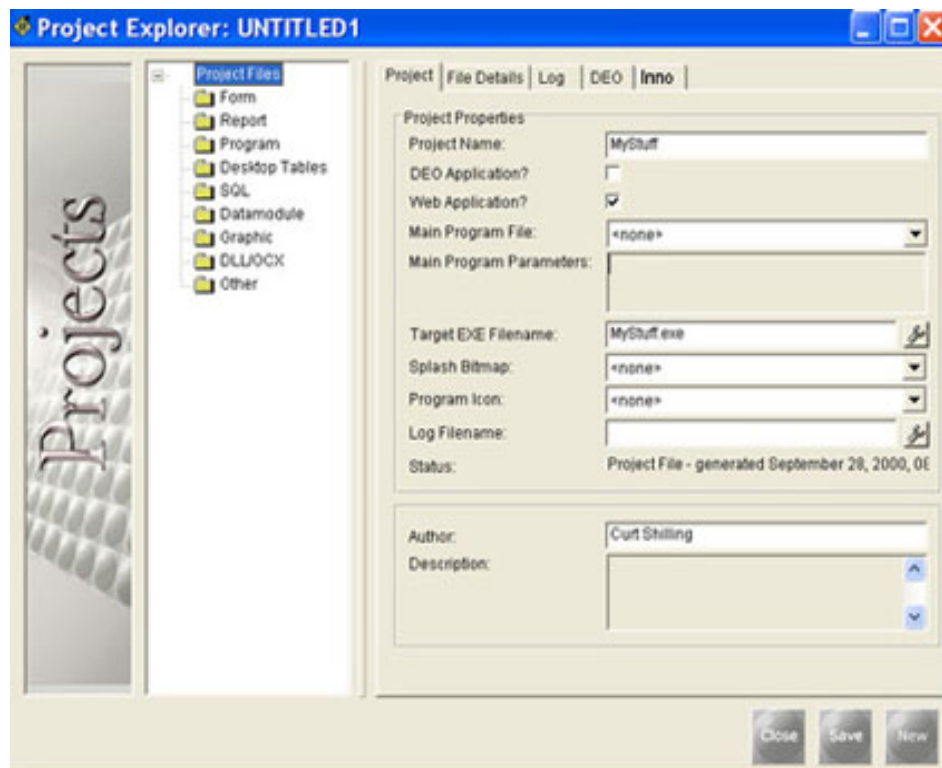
Project Explorer: UNTITLED1

Projects

Project Files
Form
Report
Program
Desktop Tables
SQL
Datamodule
Graphic
DLL/OCX
Other

Project | File Details | Log | DEO | Inno

Project Properties
Project Name: MyStuff
DEO Application?
Web Application?
Main Program File: <none>
Main Program Parameters:
Target EXE Filename: MyStuff.exe
Splash Bitmap: <none>
Program Icon: <none>
Log Filename:
Status: Project File - generated September 28, 2000, 0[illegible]

Author: Curt Shilling
Description:

Close Save New